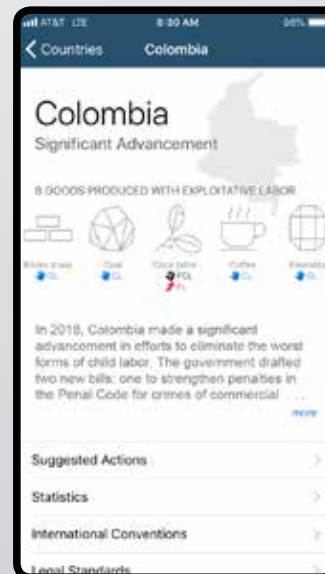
AT&T LTE 8:30 AM 96%

Countries Colombia

Colombia

Significant Advancement

8 GOODS PRODUCED WITH EXPLOITATIVE LABOR

Bricks (clay) CL

Coal CL

Coca (stimulant plant) FCL FL

Coffee CL

Emeralds CL

In 2018, Colombia made a significant advancement in efforts to eliminate the worst forms of child labor. The government drafted two new bills: one to strengthen penalties in the Penal Code for crimes of commercial ... more

Suggested Actions

Statistics

International Conventions

Legal Standards